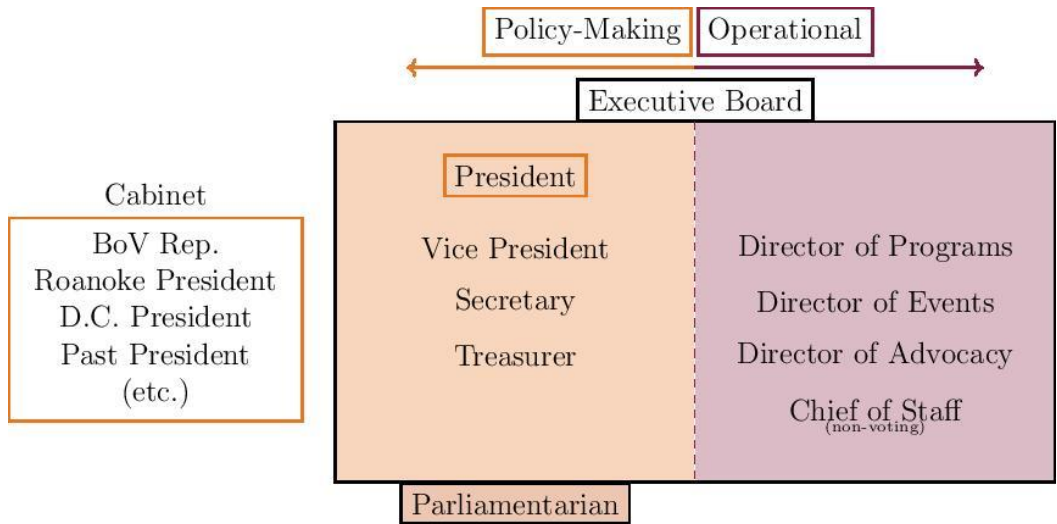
Policy-Making Operational

Executive Board

Cabinet

BoV Rep.
Roanoke President
D.C. President
Past President
(etc.)

President

Vice President
Secretary
Treasurer

Director of Programs
Director of Events
Director of Advocacy
Chief of Staff
(non-voting)

Parliamentarian